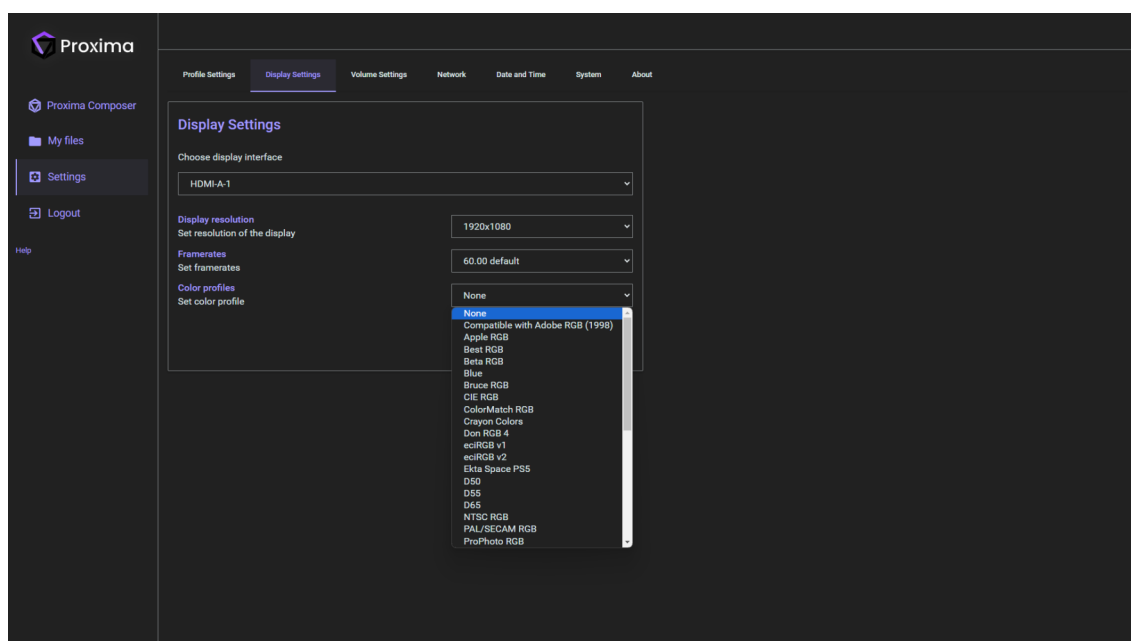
Proxima

Proxima Composer
My files
Settings
Logout
Help

Profile Settings
Display Settings
Volume Settings
Network
Date and Time
System
About

Display Settings

Choose display interface
HDMI-A-1

Display resolution
Set resolution of the display
1920x1080

Framerates
Set framerates
60.00 default

Color profiles
Set color profile
None

None
Compatible with Adobe RGB (1998)
Apple RGB
Best RGB
Beta RGB
Blue
Bruce RGB
CIE RGB
ColorMatch RGB
Crayon Colors
Don RGB 4
eciRGB v1
eciRGB v2
Ekta Space PS5
D50
D55
D65
NTSC RGB
PAL/SECAM RGB
ProPhoto RGB